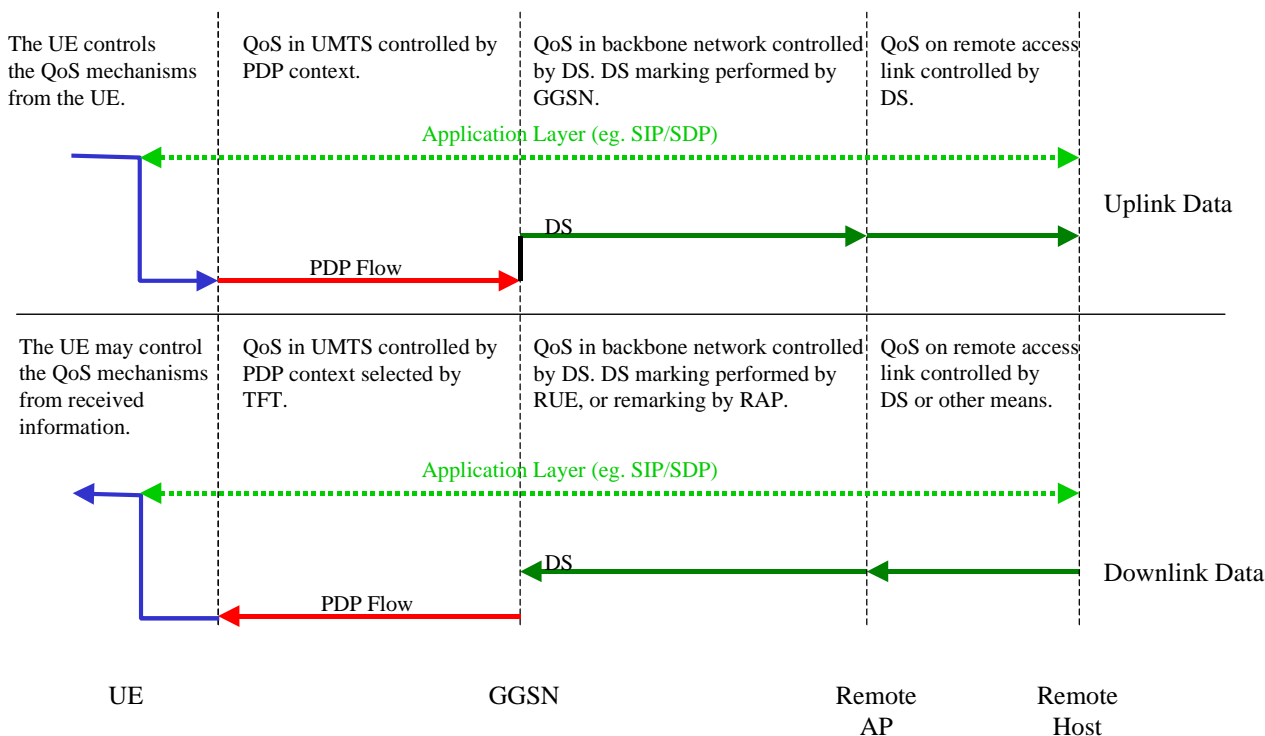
The UE controls the QoS mechanisms from the UE.

QoS in UMTS controlled by PDP context.

QoS in backbone network controlled by DS. DS marking performed by GGSN.

QoS on remote access link controlled by DS.

Application Layer (eg. SIP/SDP)

Uplink Data

DS

PDP Flow

The UE may control the QoS mechanisms from received information.

QoS in UMTS controlled by PDP context selected by TFT.

QoS in backbone network controlled by DS. DS marking performed by RUE, or remarking by RAP.

QoS on remote access link controlled by DS or other means.

Application Layer (eg. SIP/SDP)

DS

Downlink Data

PDP Flow

UE

GGSN

Remote AP

Remote Host